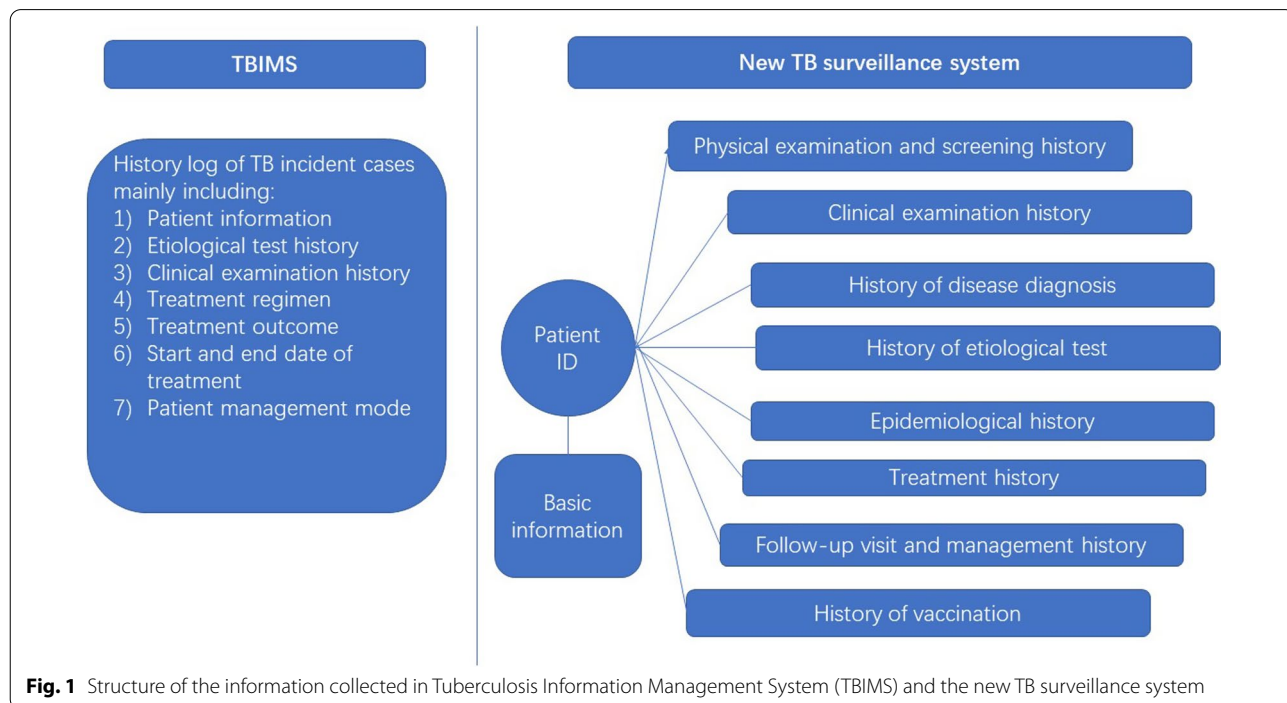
TBIMS

History log of TB incident cases mainly including:
1) Patient information
2) Etiological test history
3) Clinical examination history
4) Treatment regimen
5) Treatment outcome
6) Start and end date of treatment
7) Patient management mode

New TB surveillance system

Patient ID

Basic information

Physical examination and screening history

Clinical examination history

History of disease diagnosis

History of etiological test

Epidemiological history

Treatment history

Follow-up visit and management history

History of vaccination

**Fig. 1** Structure of the information collected in Tuberculosis Information Management System (TBIMS) and the new TB surveillance system